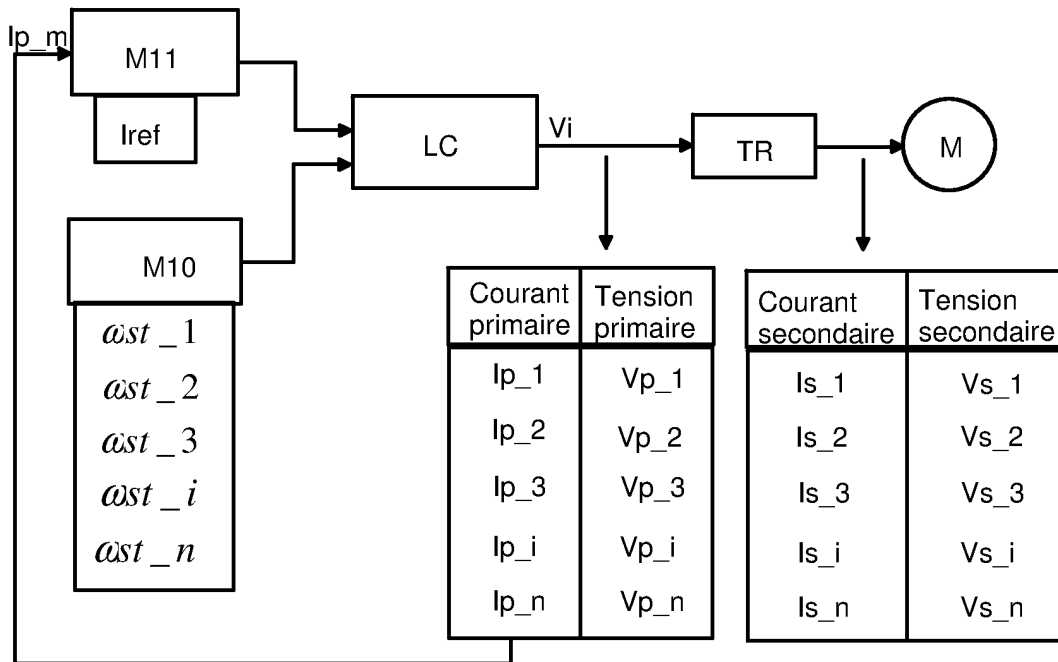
Ip_m

M11

Iref

M10

$\omega st\_1$
$\omega st\_2$
$\omega st\_3$
$\omega st\_i$
$\omega st\_n$

LC

Vi

TR

M

| Courant primaire | Tension primaire |
|---|---|
| Ip_1 | Vp_1 |
| Ip_2 | Vp_2 |
| Ip_3 | Vp_3 |
| Ip_i | Vp_i |
| Ip_n | Vp_n |

| Courant secondaire | Tension secondaire |
|---|---|
| Is_1 | Vs_1 |
| Is_2 | Vs_2 |
| Is_3 | Vs_3 |
| Is_i | Vs_i |
| Is_n | Vs_n |